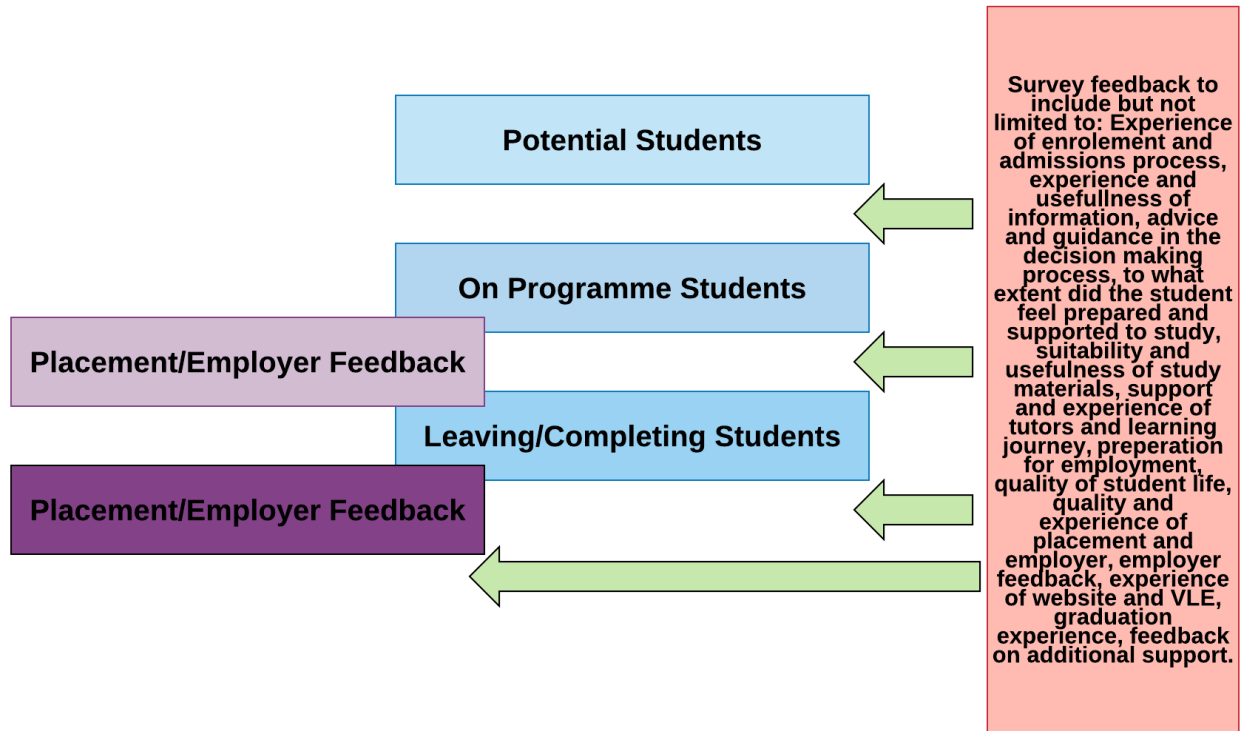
Potential Students

On Programme Students

Placement/Employer Feedback

Leaving/Completing Students

Placement/Employer Feedback

Survey feedback to include but not limited to: Experience of enrolement and admissions process, experience and usefullness of information, advice and guidance in the decision making process, to what extent did the student feel prepared and supported to study, suitability and usefulness of study materials, support and experience of tutors and learning journey, preperation for employment, quality of student life, quality and experience of placement and employer, employer feedback, experience of website and VLE, graduation experience, feedback on additional support.